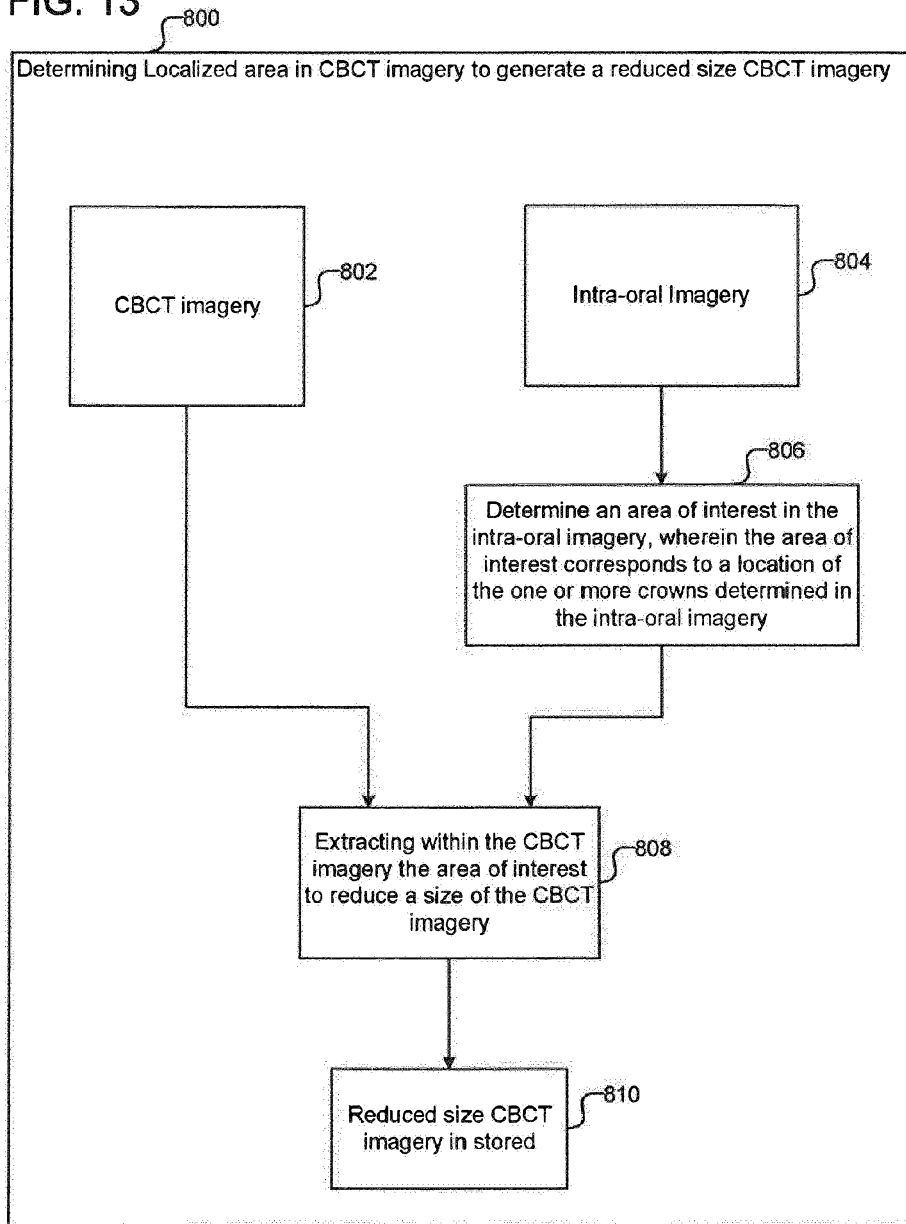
FIG. 13

800

Determining Localized area in CBCT imagery to generate a reduced size CBCT imagery

CBCT imagery

802

Intra-oral Imagery

804

806

Determine an area of interest in the intra-oral imagery, wherein the area of interest corresponds to a location of the one or more crowns determined in the intra-oral imagery

Extracting within the CBCT imagery the area of interest to reduce a size of the CBCT imagery

808

Reduced size CBCT imagery in stored

810